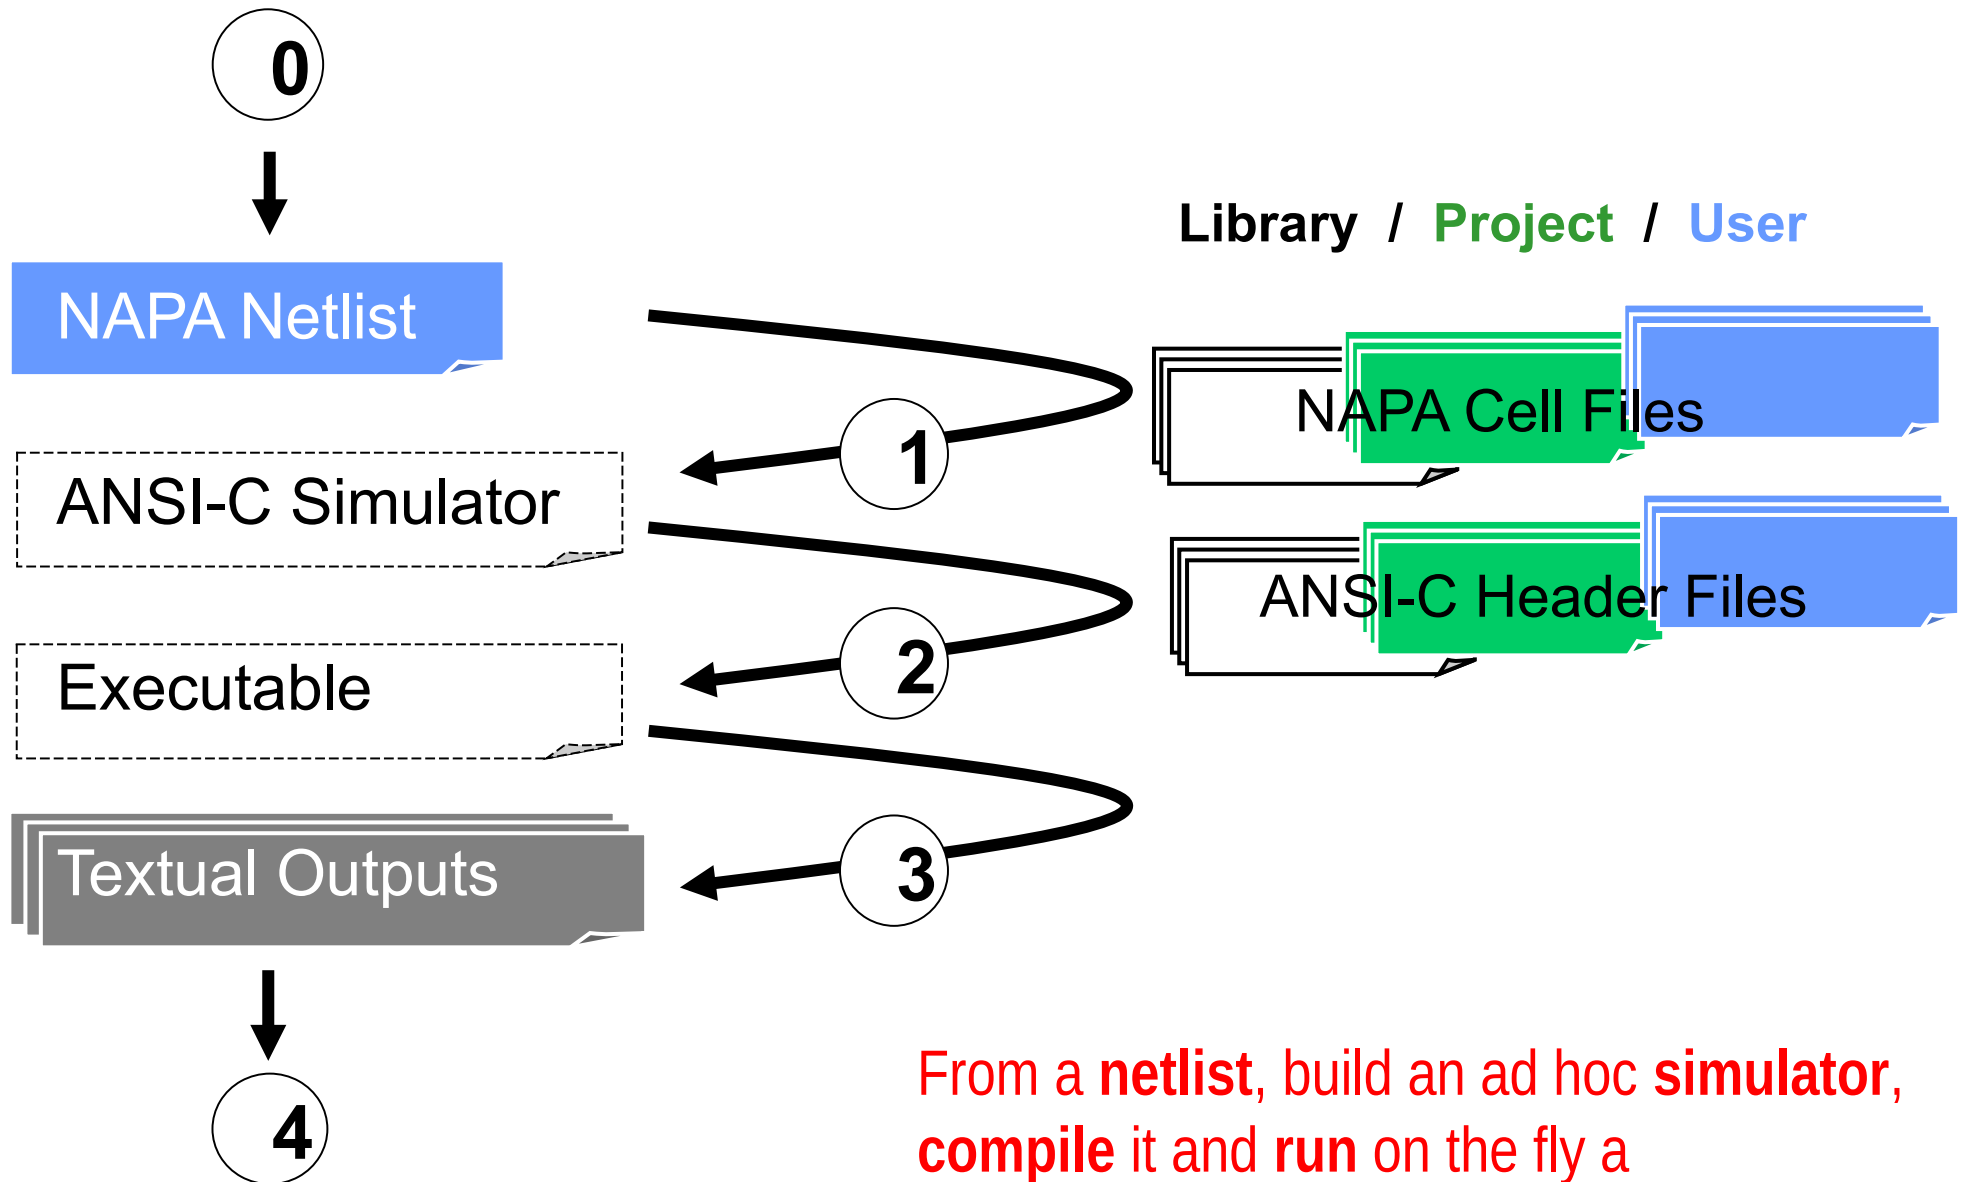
0

NAPA Netlist

ANSI-C Simulator

Executable

Textual Outputs

4

1

2

3

Library / Project / User

NAPA Cell Files

ANSI-C Header Files

From a netlist, build an ad hoc simulator, compile it and run on the fly a